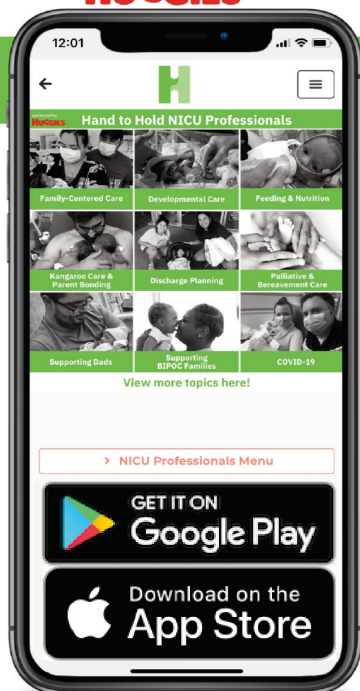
HUGGIES

12:01

H

HUGGIES Hand to Hold NICU Professionals

Family-Centered Care

Developmental Care

Feeding & Nutrition

Kangaroo Care & Parent Bonding

Discharge Planning

Palliative & Bereavement Care

Supporting Dads

Supporting BIPOC Families

COVID-19

View more topics here!

> NICU Professionals Menu

GET IT ON Google Play

Download on the App Store